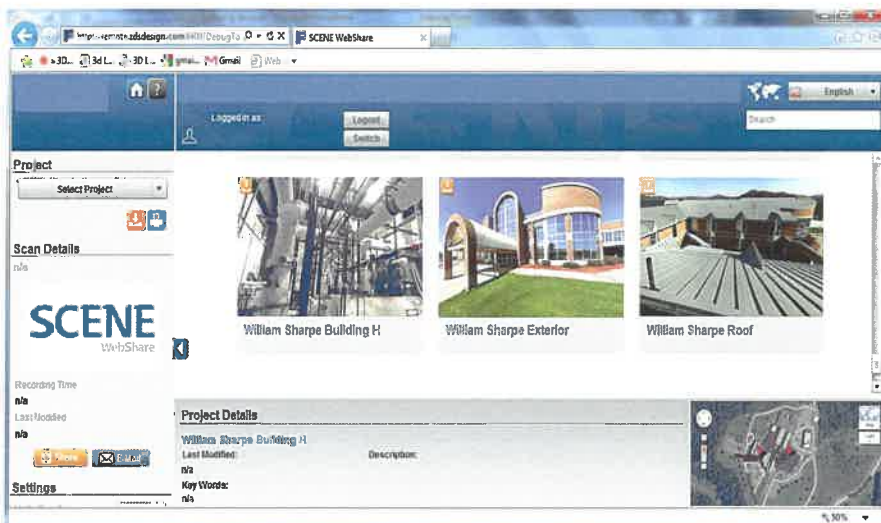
http://remote.zdsdesign.com:8400/DebugTo
SCENE WebShare
3D... 3d L... 3D L... gmai... Gmail Web

English
Search
Logged in as:
Logout
Switch

Project
Select Project
Scan Details
n/a
SCENE
WebShare
Recording Time
n/a
Last Modified
n/a
Settings

William Sharpe Building H
William Sharpe Exterior
William Sharpe Roof

Project Details
William Sharpe Building H
Last Modified:
n/a
Description:
Key Words:
n/a

130%